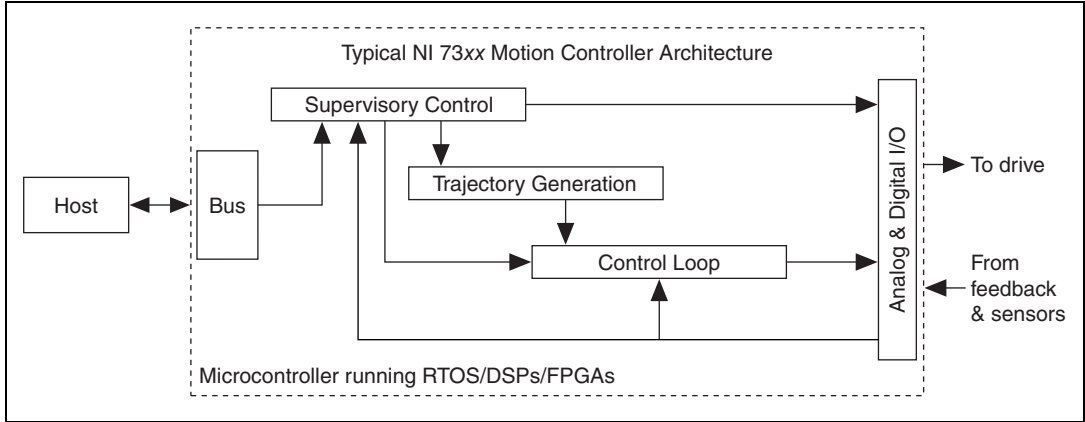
Typical NI 73*xx* Motion Controller Architecture

Supervisory Control

Trajectory Generation

Host

Bus

Control Loop

Analog & Digital I/O

To drive

From feedback & sensors

Microcontroller running RTOS/DSPs/FPGAs